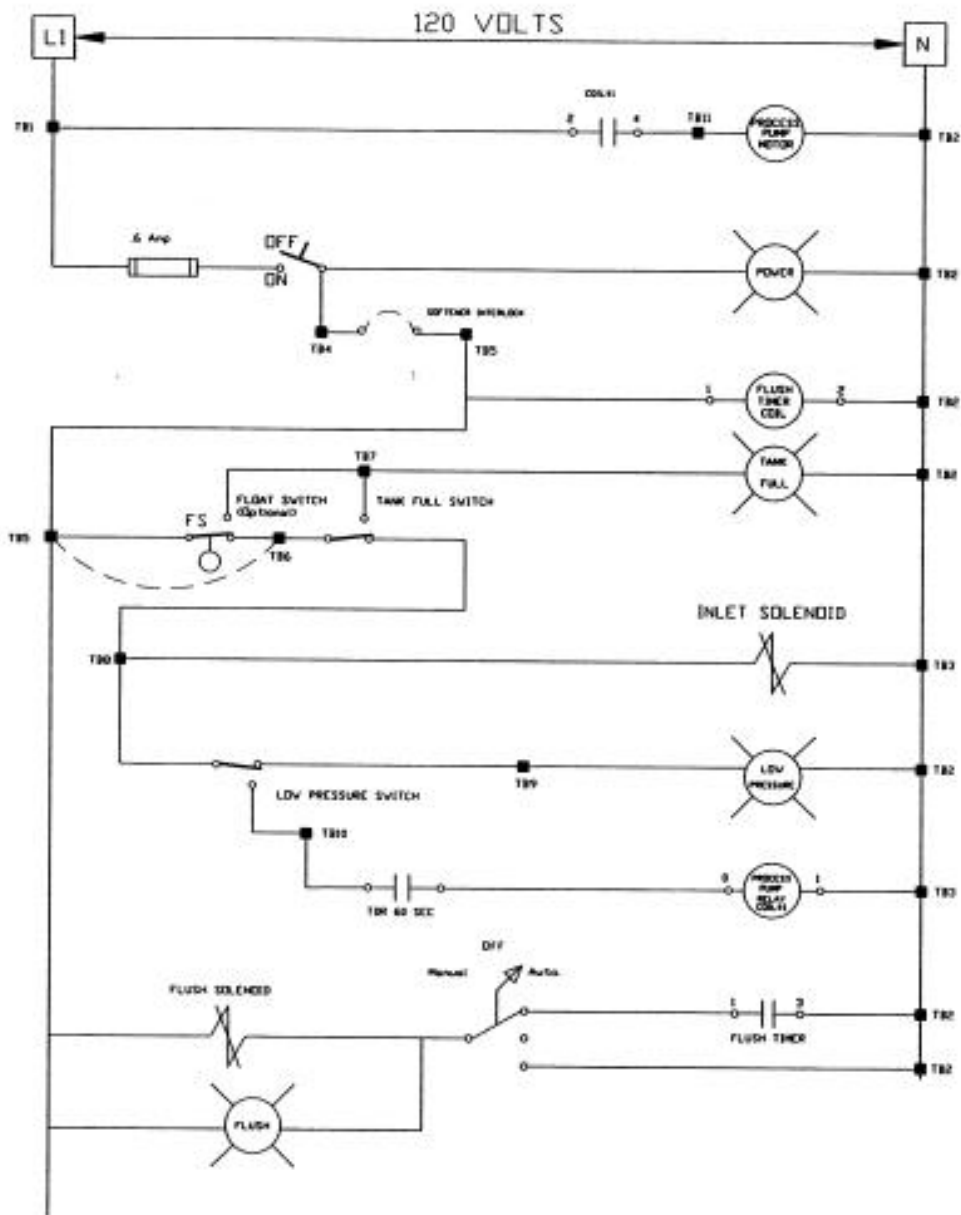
L1

120 VOLTS

N

TB1

COIL#1

2

4

TB11

PROCESS PUMP MOTOR

TB2

.6 Amp

OFF

ON

POWER

TB2

TB4

SOFTENER INTERLOCK

TB5

1

FLUSH TIMER COIL

2

TB2

TB7

TANK FULL

TB2

FLOAT SWITCH (Optional)

TANK FULL SWITCH

TB5

FS

TB6

INLET SOLENOID

TB8

TB3

LOW PRESSURE

TB2

TB9

LOW PRESSURE SWITCH

TB10

0

PROCESS PUMP RELAY COIL#1

1

TB3

TDR 60 SEC

OFF

Manual

Auto.

FLUSH SOLENOID

1

3

TB2

FLUSH TIMER

TB2

FLUSH